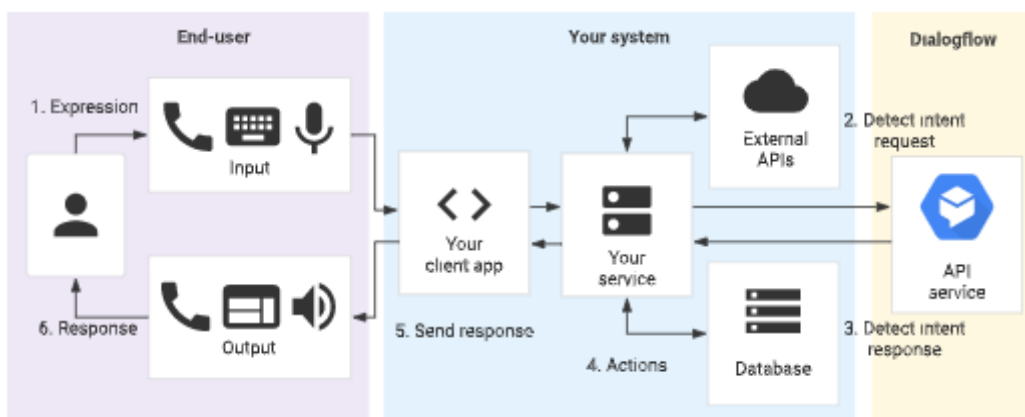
End-user

Your system

Dialogflow

1. Expression

Input

6. Response

Output

Your client app

5. Send response

Your service

4. Actions

External APIs

Database

2. Detect intent request

API service

3. Detect intent response